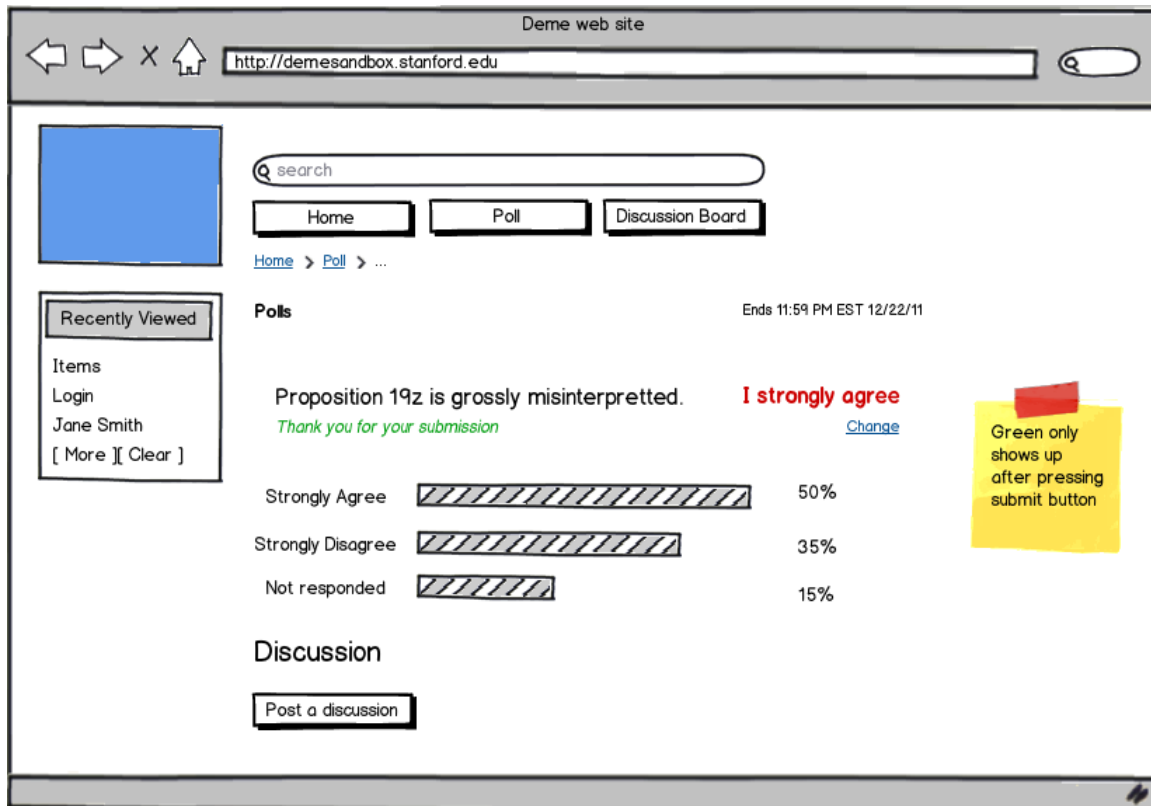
Deme web site

X

http://demesandbox.stanford.edu

search

Home

Poll

Discussion Board

Home > Poll > ...

Recently Viewed

Items
Login
Jane Smith
[ More ][ Clear ]

Polls

Ends 11:59 PM EST 12/22/11

Proposition 19z is grossly misinterpretted.

I strongly agree

Thank you for your submission

Change

Green only shows up after pressing submit button

| Strongly Agree | 50% |
|---|---|
| Strongly Disagree | 35% |
| Not responded | 15% |

Discussion

Post a discussion